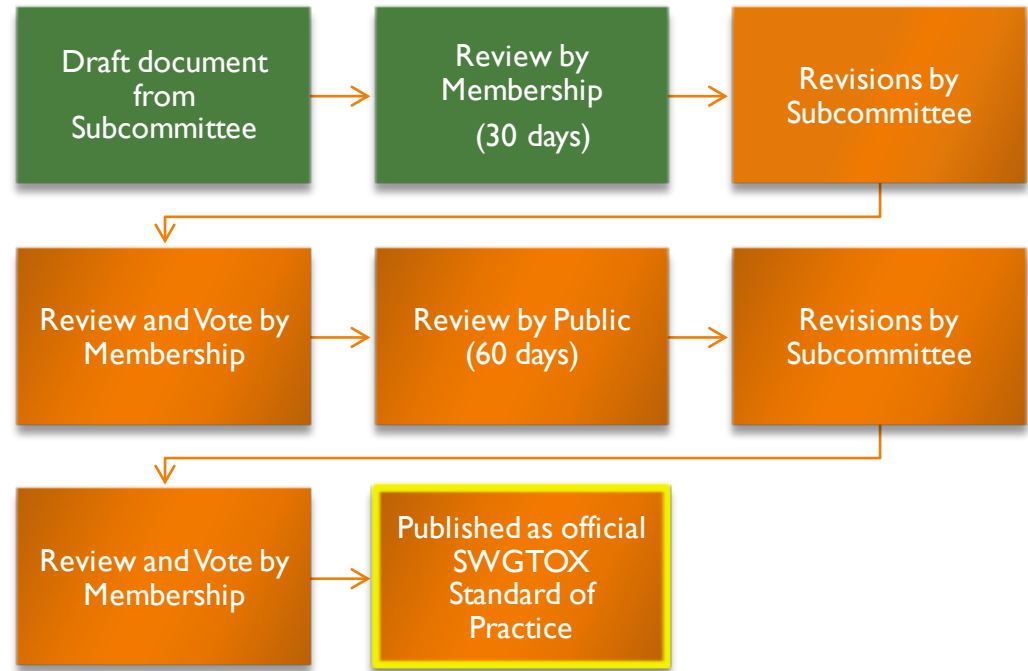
Draft document from Subcommittee

Review by Membership (30 days)

Revisions by Subcommittee

Review and Vote by Membership

Review by Public (60 days)

Revisions by Subcommittee

Review and Vote by Membership

Published as official SWGTOX Standard of Practice